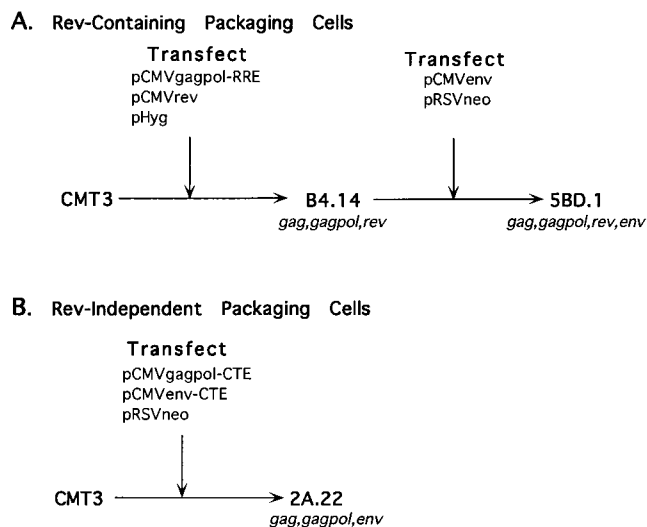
A. Rev-Containing Packaging Cells

Transfect
pCMVgagpol-RRE
pCMVrev
pHyg

Transfect
pCMVenv
pRSVneo

CMT3

B4.14
gag,gagpol,rev

5BD.1
gag,gagpol,rev,env

B. Rev-Independent Packaging Cells

Transfect
pCMVgagpol-CTE
pCMVenv-CTE
pRSVneo

CMT3

2A.22
gag,gagpol,env